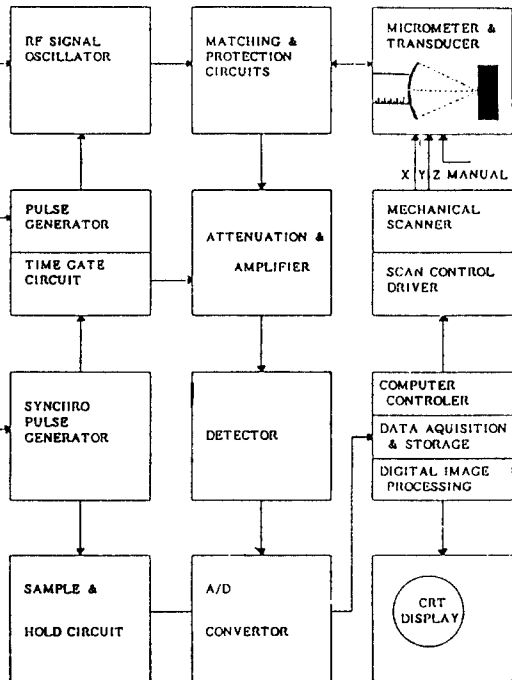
RF SIGNAL OSCILLATOR

MATCHING & PROTECTION CIRCUITS

MICROMETER & TRANSDUCER

X Y Z MANUAL

PULSE GENERATOR

TIME GATE CIRCUIT

ATTENUATION & AMPLIFIER

MECHANICAL SCANNER

SCAN CONTROL DRIVER

SYNCHRO PULSE GENERATOR

DETECTOR

COMPUTER CONTROLER

DATA AQUISITION & STORAGE

DIGITAL IMAGE PROCESSING

SAMPLE & HOLD CIRCUIT

A/D CONVERTOR

CRT DISPLAY